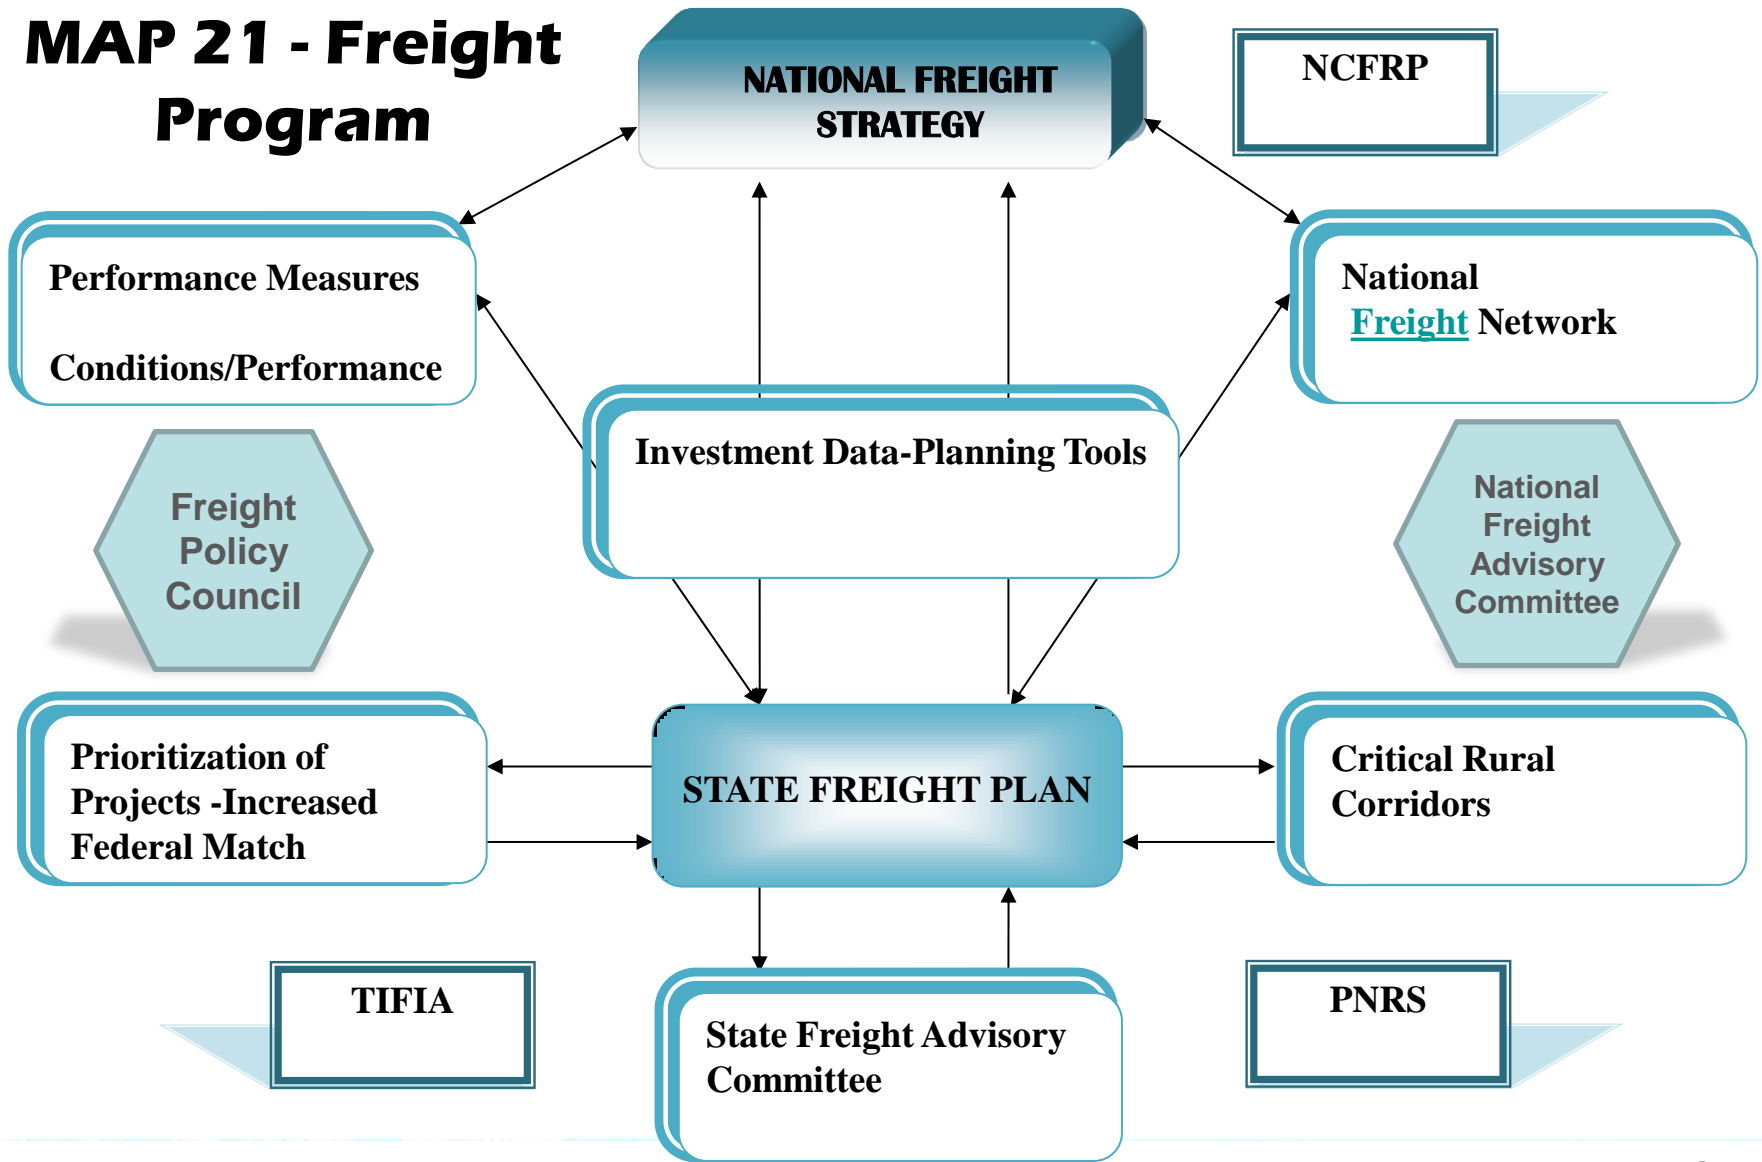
MAP 21 - Freight Program

NATIONAL FREIGHT STRATEGY

NCFRP

Performance Measures

Conditions/Performance

National Freight Network

Investment Data-Planning Tools

Freight Policy Council

National Freight Advisory Committee

Prioritization of Projects -Increased Federal Match

STATE FREIGHT PLAN

Critical Rural Corridors

TIFIA

State Freight Advisory Committee

PNRS